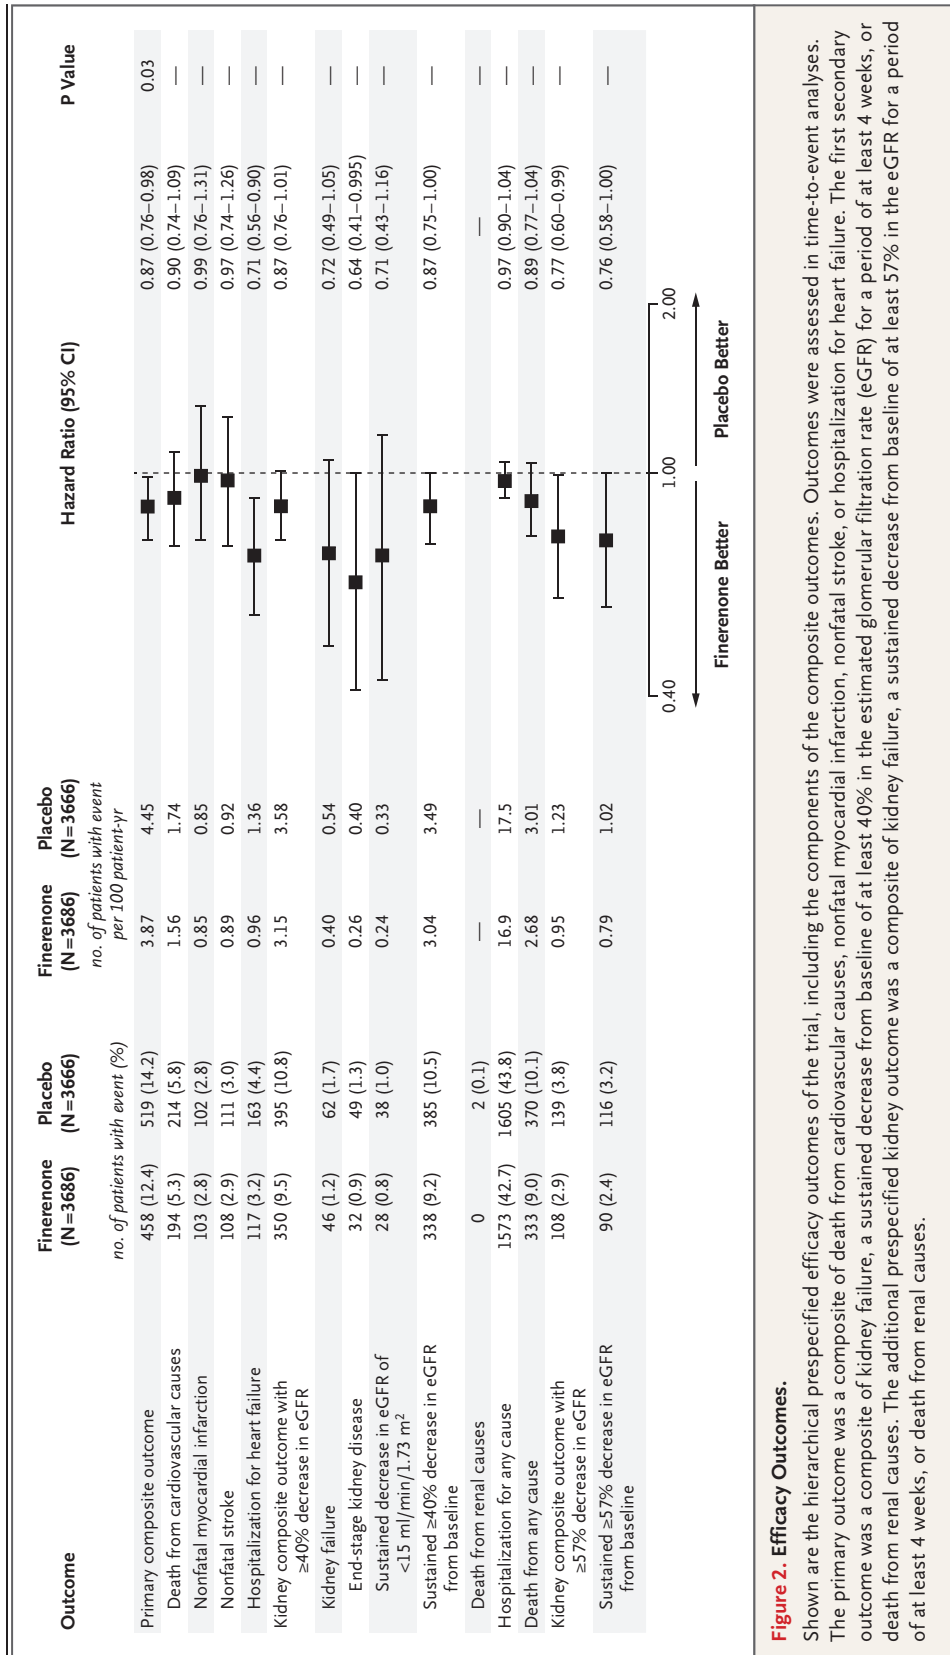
| Outcome | Finerenone (N=3686) | Placebo (N=3666) | Finerenone (N=3686) | Placebo (N=3666) | Hazard Ratio (95% CI) | P Value |
|---|---|---|---|---|---|---|
| | no. of patients with event (%) | | no. of patients with event per 100 patient-yr | | | |
| Primary composite outcome | 458 (12.4) | 519 (14.2) | 3.87 | 4.45 | 0.87 (0.76–0.98) | 0.03 |
| Death from cardiovascular causes | 194 (5.3) | 214 (5.8) | 1.56 | 1.74 | 0.90 (0.74–1.09) | — |
| Nonfatal myocardial infarction | 103 (2.8) | 102 (2.8) | 0.85 | 0.85 | 0.99 (0.76–1.31) | — |
| Nonfatal stroke | 108 (2.9) | 111 (3.0) | 0.89 | 0.92 | 0.97 (0.74–1.26) | — |
| Hospitalization for heart failure | 117 (3.2) | 163 (4.4) | 0.96 | 1.36 | 0.71 (0.56–0.90) | — |
| Kidney composite outcome with ≥40% decrease in eGFR | 350 (9.5) | 395 (10.8) | 3.15 | 3.58 | 0.87 (0.76–1.01) | — |
| Kidney failure | 46 (1.2) | 62 (1.7) | 0.40 | 0.54 | 0.72 (0.49–1.05) | — |
| End-stage kidney disease | 32 (0.9) | 49 (1.3) | 0.26 | 0.40 | 0.64 (0.41–0.995) | — |
| Sustained decrease in eGFR of <15 ml/min/1.73 m$^2$ | 28 (0.8) | 38 (1.0) | 0.24 | 0.33 | 0.71 (0.43–1.16) | — |
| Sustained ≥40% decrease in eGFR from baseline | 338 (9.2) | 385 (10.5) | 3.04 | 3.49 | 0.87 (0.75–1.00) | — |
| Death from renal causes | 0 | 2 (0.1) | — | — | — | — |
| Hospitalization for any cause | 1573 (42.7) | 1605 (43.8) | 16.9 | 17.5 | 0.97 (0.90–1.04) | — |
| Death from any cause | 333 (9.0) | 370 (10.1) | 2.68 | 3.01 | 0.89 (0.77–1.04) | — |
| Kidney composite outcome with ≥57% decrease in eGFR | 108 (2.9) | 139 (3.8) | 0.95 | 1.23 | 0.77 (0.60–0.99) | — |
| Sustained ≥57% decrease in eGFR from baseline | 90 (2.4) | 116 (3.2) | 0.79 | 1.02 | 0.76 (0.58–1.00) | — |

0.40 1.00 2.00
Finerenone Better Placebo Better

Figure 2. Efficacy Outcomes.
Shown are the hierarchical prespecified efficacy outcomes of the trial, including the components of the composite outcomes. Outcomes were assessed in time-to-event analyses. The primary outcome was a composite of death from cardiovascular causes, nonfatal myocardial infarction, nonfatal stroke, or hospitalization for heart failure. The first secondary outcome was a composite of kidney failure, a sustained decrease from baseline of at least 40% in the estimated glomerular filtration rate (eGFR) for a period of at least 4 weeks, or death from renal causes. The additional prespecified kidney outcome was a composite of kidney failure, a sustained decrease from baseline of at least 57% in the eGFR for a period of at least 4 weeks, or death from renal causes.